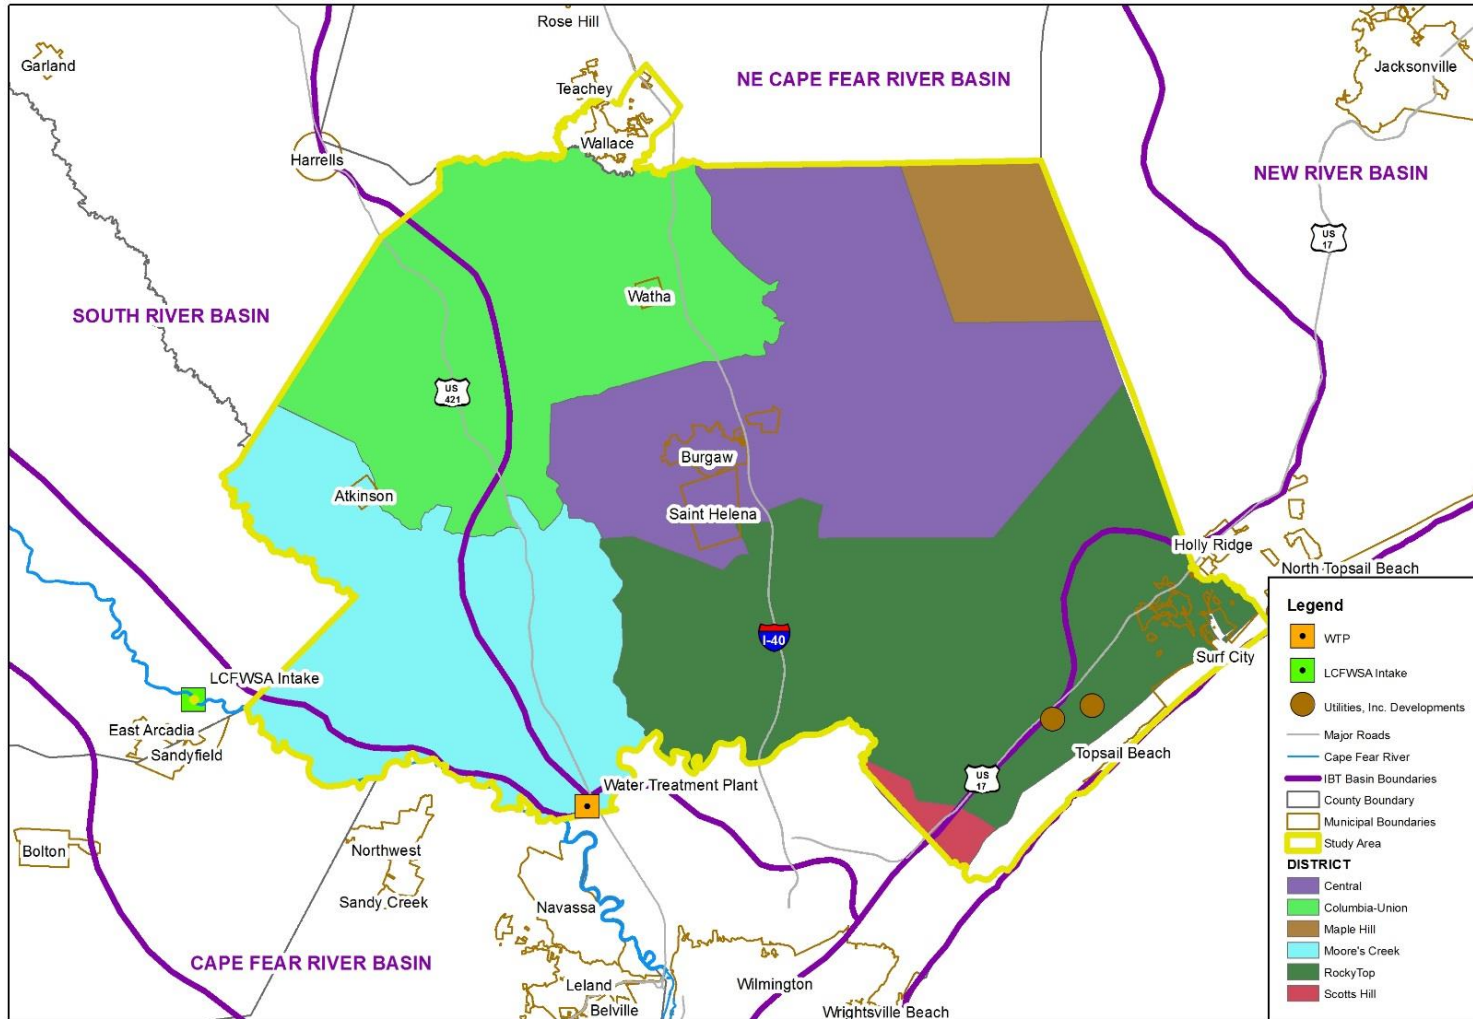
Rose Hill
Garland
Teachey
NE CAPE FEAR RIVER BASIN
Jacksonville
Wallace
Harrells
NEW RIVER BASIN
US 17
Watha
SOUTH RIVER BASIN
US 421
Burgaw
Atkinson
Saint Helena
Holly Ridge
North Topsail Beach
I-40
Surf City
LCFWSA Intake
East Arcadia
Sandyfield
Topsail Beach
US 17
Water Treatment Plant
Bolton
Northwest
Sandy Creek
Navassa
CAPE FEAR RIVER BASIN
Leland
Wilmington
Belville
Wrightsville Beach

Legend
WTP
LCFWSA Intake
Utilities, Inc. Developments
Major Roads
Cape Fear River
IBT Basin Boundaries
County Boundary
Municipal Boundaries
Study Area
DISTRICT
Central
Columbia-Union
Maple Hill
Moore's Creek
RockyTop
Scotts Hill